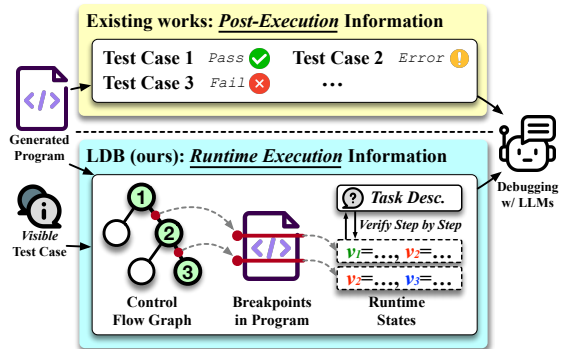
Existing works: Post-Execution Information

Test Case 1 Pass
Test Case 2 Error
Test Case 3 Fail
...

Generated Program

Debugging w/ LLMs

LDB (ours): Runtime Execution Information

Visible Test Case

1
2
3

Control Flow Graph

Breakpoints in Program

Task Desc.

Verify Step by Step

$v_1$=..., $v_2$=...

$v_2$=..., $v_3$=...

Runtime States